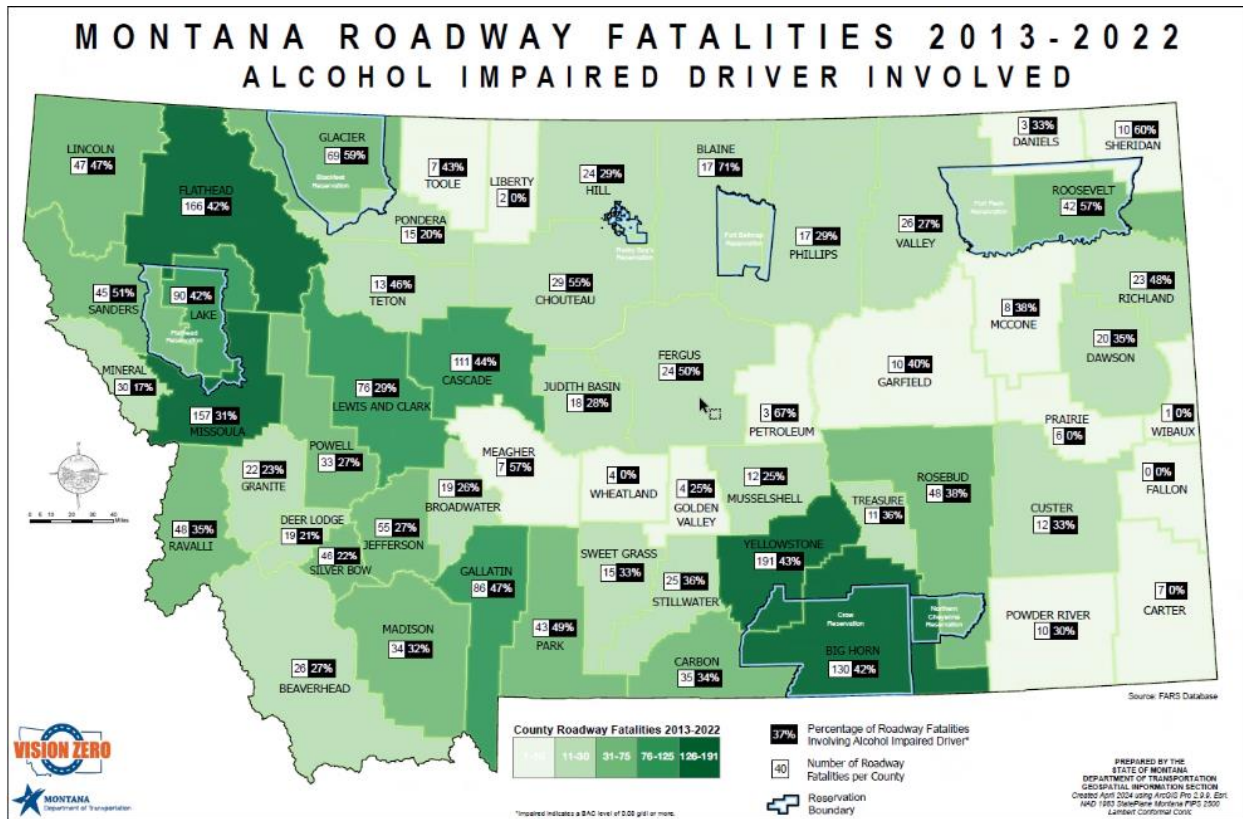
MONTANA ROADWAY FATALITIES 2013-2022
ALCOHOL IMPAIRED DRIVER INVOLVED

LINCOLN 47 47%
FLATHEAD 166 42%
GLACIER 65 59%
Blackfeet Reservation
TOOLE 7 43%
LIBERTY 2 0%
HILL 24 29%
Rocky Boy's Reservation
BLAINE 17 71%
Fort Belknap Reservation
DANIELS 3 33%
SHERIDAN 10 60%
Fort Peck Reservation
ROOSEVELT 42 57%
PONDERA 15 20%
PHILLIPS 17 29%
VALLEY 26 27%
SANDERS 45 51%
LAKE 90 42%
Flathead Reservation
TETON 13 46%
CHOUTEAU 29 55%
RICHLAND 23 48%
MCCONE 8 38%
DAWSON 20 35%
MINERAL 30 17%
MISSOULA 157 31%
LEWIS AND CLARK 76 29%
CASCADE 111 44%
JUDITH BASIN 18 28%
FERGUS 24 50%
GARFIELD 10 40%
PETROLEUM 3 67%
PRAIRIE 6 0%
WIBAUX 1 0%
GRANITE 22 23%
POWELL 33 27%
MEAGHER 7 57%
BROADWATER 19 26%
WHEATLAND 4 0%
GOLDEN VALLEY 4 25%
MUSSELSHELL 12 25%
ROSEBUD 48 38%
TREASURE 11 36%
FALLON 0 0%
CUSTER 12 33%
DEER LODGE 19 21%
JEFFERSON 55 27%
SILVER BOW 46 22%
RAVALLI 48 35%
GALLATIN 86 47%
SWEET GRASS 15 33%
STILLWATER 25 36%
YELLOWSTONE 191 43%
Crow Reservation
Northern Cheyenne Reservation
BIG HORN 130 42%
CARTER 7 0%
POWDER RIVER 10 30%
MADISON 34 32%
PARK 43 49%
CARBON 35 34%
BEAVERHEAD 26 27%

0 5 10 20 30 40 Miles

Source: FARS Database

County Roadway Fatalities 2013-2022
1-10 | 11-30 | 31-75 | 76-125 | 126-191

37% Percentage of Roadway Fatalities Involving Alcohol Impaired Driver*
40 Number of Roadway Fatalities per County
Reservation Boundary

*Impaired indicates a BAC level of 0.08 g/dl or more.

VISION ZERO
MONTANA Department of Transportation

PREPARED BY THE STATE OF MONTANA DEPARTMENT OF TRANSPORTATION GEOSPATIAL INFORMATION SECTION
Created April 2024 using ArcGIS Pro 2.9.9, Esri.
NAD 1983 StatePlane Montana FIPS 2500
Lambert Conformal Conic